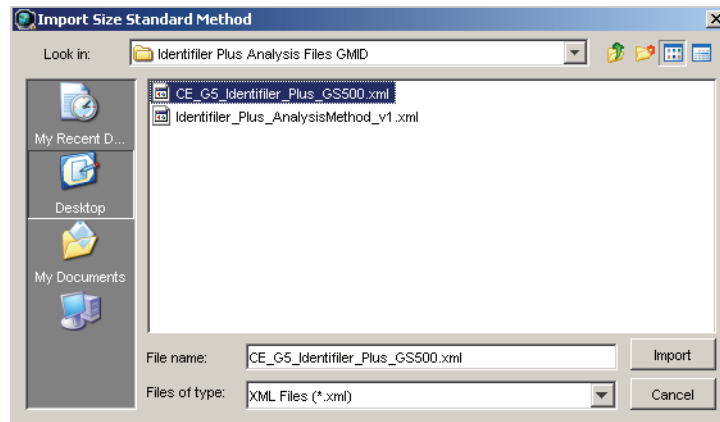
Import Size Standard Method

Look in: Identifiler Plus Analysis Files GMID

My Recent D...
Desktop
My Documents

CE_G5_Identifiler_Plus_GS500.xml
Identifiler_Plus_AnalysisMethod_v1.xml

File name: CE_G5_Identifiler_Plus_GS500.xml
Import

Files of type: XML Files (*.xml)
Cancel